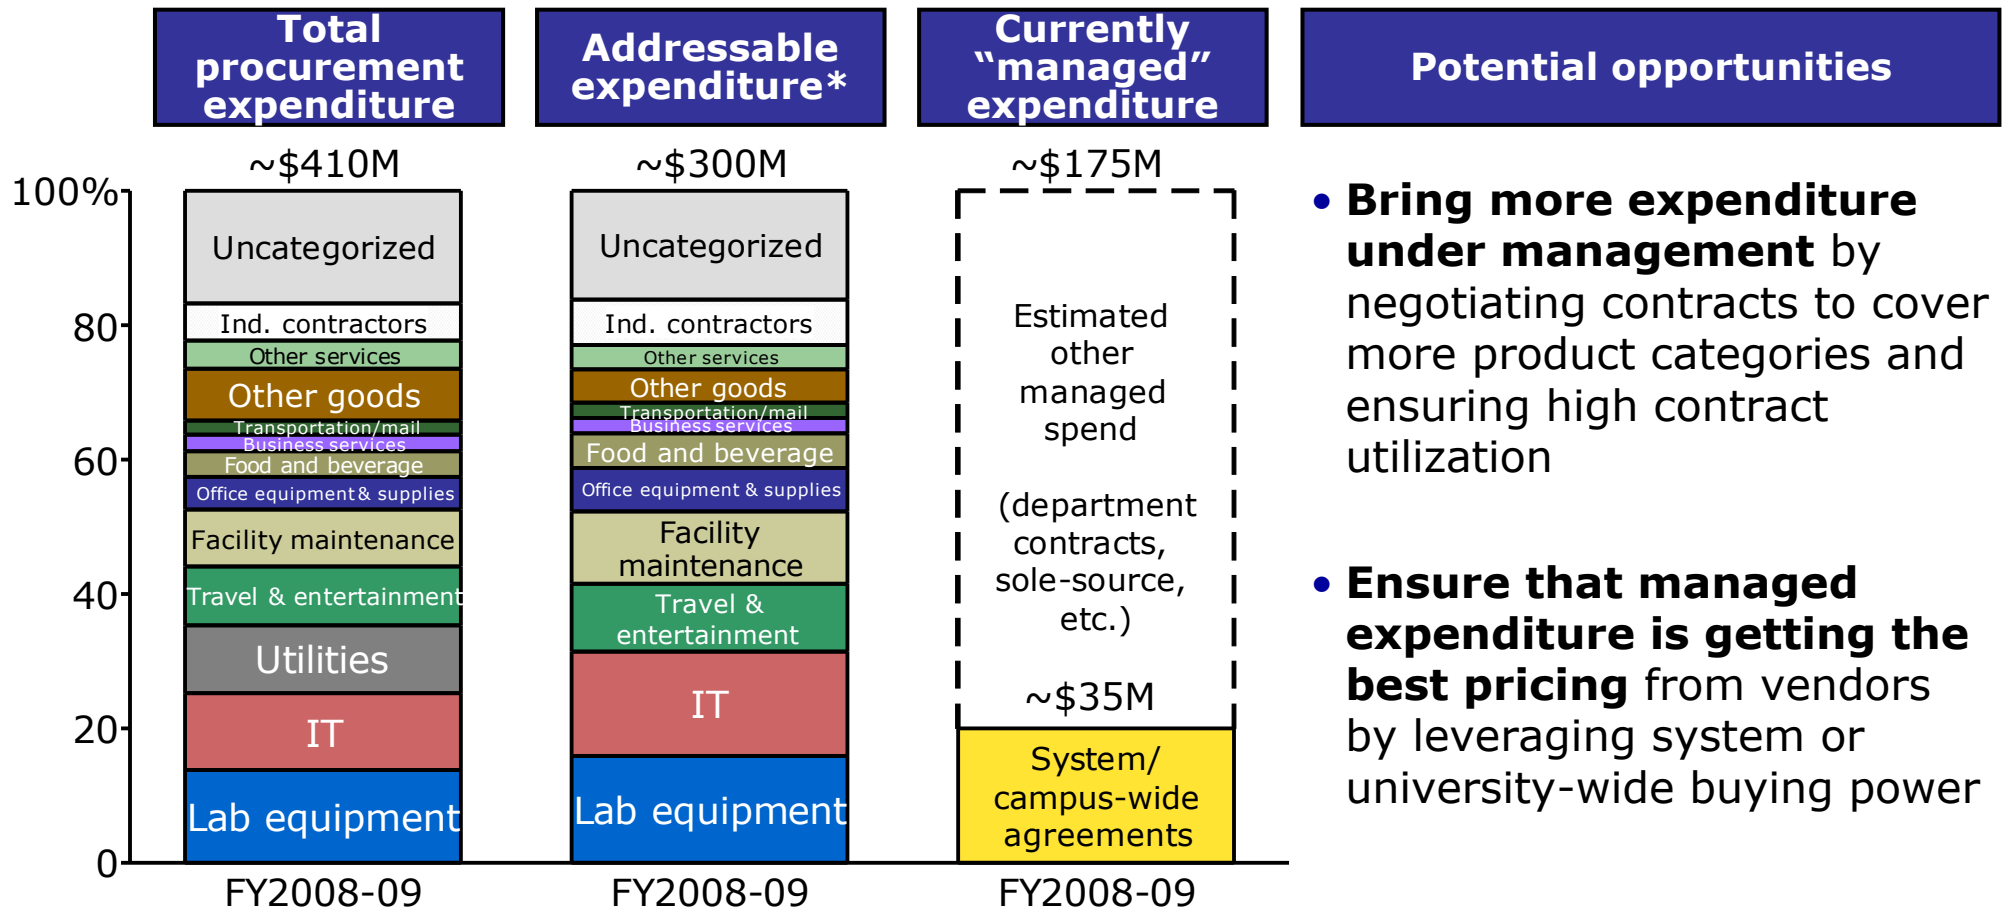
Total procurement expenditure

Addressable expenditure*

Currently "managed" expenditure

Potential opportunities

~$410M

~$300M

~$175M

100%
80
60
40
20
0

Uncategorized
Ind. contractors
Other services
Other goods
Transportation/mail
Business services
Food and beverage
Office equipment & supplies
Facility maintenance
Travel & entertainment
Utilities
IT
Lab equipment

Uncategorized
Ind. contractors
Other services
Other goods
Transportation/mail
Business services
Food and beverage
Office equipment & supplies
Facility maintenance
Travel & entertainment
IT
Lab equipment

Estimated other managed spend

(department contracts, sole-source, etc.)

~$35M

System/ campus-wide agreements

FY2008-09

FY2008-09

FY2008-09

• **Bring more expenditure under management** by negotiating contracts to cover more product categories and ensuring high contract utilization

• **Ensure that managed expenditure is getting the best pricing** from vendors by leveraging system or university-wide buying power